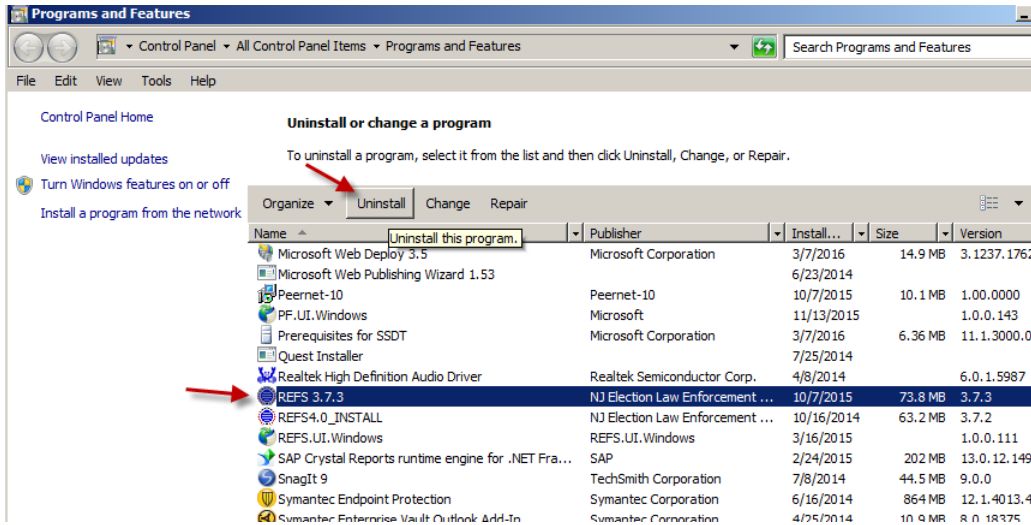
Programs and Features

Control Panel ▸ All Control Panel Items ▸ Programs and Features

Search Programs and Features

File Edit View Tools Help

Control Panel Home

View installed updates

Turn Windows features on or off

Install a program from the network

Uninstall or change a program

To uninstall a program, select it from the list and then click Uninstall, Change, or Repair.

Organize ▾ Uninstall Change Repair

Uninstall this program.

| Name | Publisher | Install... | Size | Version |
|---|---|---|---|---|
| Microsoft Web Deploy 3.5 | Microsoft Corporation | 3/7/2016 | 14.9 MB | 3.1237.1762 |
| Microsoft Web Publishing Wizard 1.53 | | 6/23/2014 | | |
| Peernet-10 | Peernet-10 | 10/7/2015 | 10.1 MB | 1.00.0000 |
| PF.UI.Windows | Microsoft | 11/13/2015 | | 1.0.0.143 |
| Prerequisites for SSDT | Microsoft Corporation | 3/7/2016 | 6.36 MB | 11.1.3000.0 |
| Quest Installer | | 7/25/2014 | | |
| Realtek High Definition Audio Driver | Realtek Semiconductor Corp. | 4/8/2014 | | 6.0.1.5987 |
| REFS 3.7.3 | NJ Election Law Enforcement ... | 10/7/2015 | 73.8 MB | 3.7.3 |
| REFS4.0_INSTALL | NJ Election Law Enforcement ... | 10/16/2014 | 63.2 MB | 3.7.2 |
| REFS.UI.Windows | REFS.UI.Windows | 3/16/2015 | | 1.0.0.111 |
| SAP Crystal Reports runtime engine for .NET Fra... | SAP | 2/24/2015 | 202 MB | 13.0.12.149 |
| SnagIt 9 | TechSmith Corporation | 7/8/2014 | 44.5 MB | 9.0.0 |
| Symantec Endpoint Protection | Symantec Corporation | 6/16/2014 | 864 MB | 12.1.4013.4 |
| Symantec Enterprise Vault Outlook Add-In | Symantec Corporation | 4/25/2014 | 10.9 MB | 8.0.18375 |